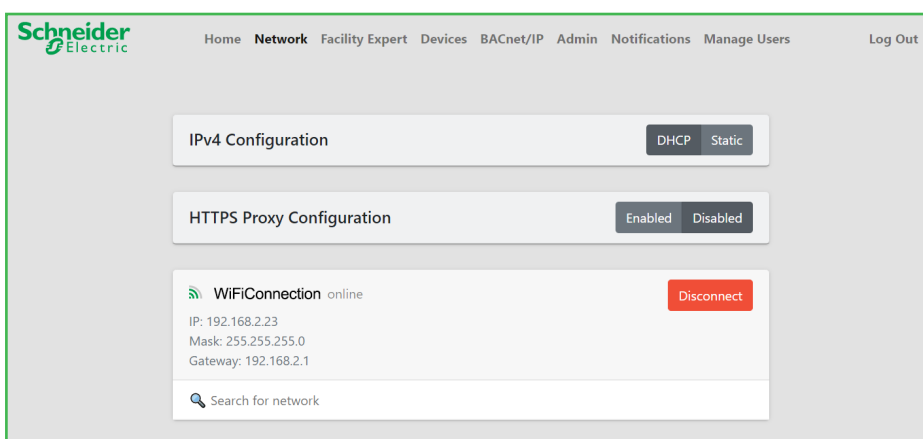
Schneider Electric

Home Network Facility Expert Devices BACnet/IP Admin Notifications Manage Users Log Out

IPv4 Configuration

DHCP Static

HTTPS Proxy Configuration

Enabled Disabled

WiFiConnection online

Disconnect

IP: 192.168.2.23
Mask: 255.255.255.0
Gateway: 192.168.2.1

Search for network